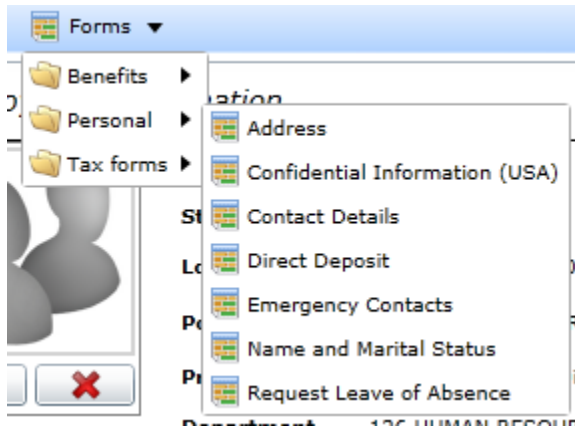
Forms ▼

Benefits ▶
Personal ▶
Tax forms ▶

Address
Confidential Information (USA)
Contact Details
Direct Deposit
Emergency Contacts
Name and Marital Status
Request Leave of Absence

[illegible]ation
St
Lo
Po
Pr
Department 126 HUMAN RESOU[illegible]